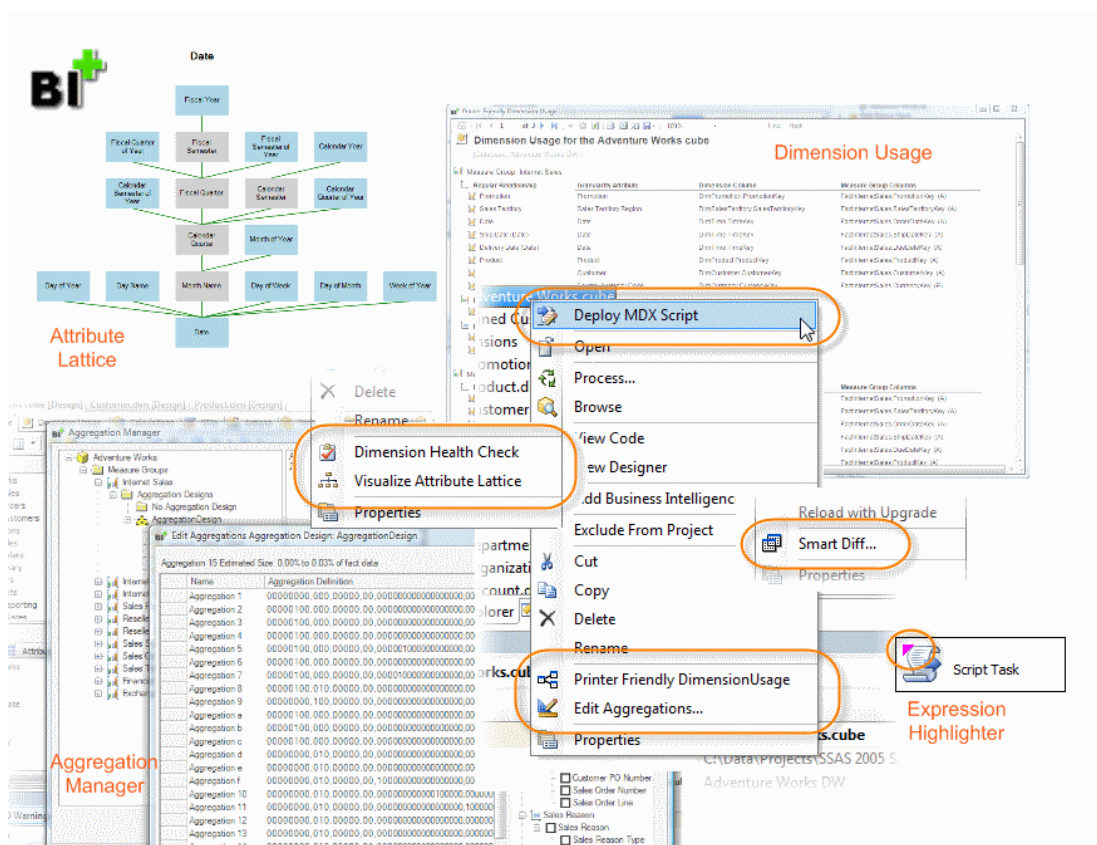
BI

Date

Fiscal Year

Fiscal Quarter of Year

Fiscal Semester

Fiscal Semester of Year

Calendar Year

Calendar Semester of Year

Fiscal Quarter

Calendar Semester

Calendar Quarter of Year

Calendar Quarter

Month of Year

Day of Year

Day Name

Month Name

Day of Week

Day of Month

Week of Year

Date

Attribute Lattice

Dimension Usage for the Adventure Works cube

Dimension Usage

Measure Group: Internet Sales

Regular Relationship | Granularity Attribute | Dimension Column | Measure Group Columns

Adventure Works.cube

Deploy MDX Script

Open

Process...

Browse

View Code

View Designer

Add Business Intelligence

Exclude From Project

Cut

Copy

Delete

Rename

Printer Friendly DimensionUsage

Edit Aggregations...

Properties

Delete

Rename

Dimension Health Check

Visualize Attribute Lattice

Properties

Reload with Upgrade

Smart Diff...

Properties

Script Task

Expression Highlighter

Aggregation Manager

Adventure Works

Measure Groups

Internet Sales

Aggregation Designs

No Aggregation Design

AggregationDesign

Edit Aggregations Aggregation Design: AggregationDesign

Aggregation 15 Estimated Size: 0.00% to 0.03% of fact data

| Name | Aggregation Definition |
|---|---|
| Aggregation 1 | 00000100,000,00000,00,0000000000000000,00 |
| Aggregation 2 | 00000100,000,00000,00,0000000000000000,00 |
| Aggregation 3 | 00000100,000,00000,00,0000000000000000,00 |
| Aggregation 4 | 00000100,000,00000,00,0000000000000000,00 |
| Aggregation 5 | 00000100,000,00000,00,0000010000000000,00 |
| Aggregation 6 | 00000100,000,00000,00,0000000000000000,00 |
| Aggregation 7 | 00000100,000,00000,00,0000000000000000,00 |
| Aggregation 8 | 00000100,010,00000,00,0000000000000000,00 |
| Aggregation 9 | 00000100,100,00000,00,0000000000000000,00 |
| Aggregation a | 00000100,000,00000,00,0000000000000000,00 |
| Aggregation b | 00000100,000,00000,00,0000000000000000,00 |
| Aggregation c | 00000100,000,00000,00,0000000000000000,00 |
| Aggregation d | 00000100,010,00000,00,0000000000000000,00 |
| Aggregation e | 00000100,010,00000,00,0000000000000000,00 |
| Aggregation f | 00000000,010,00000,00,1000000000000000,00 |
| Aggregation 10 | 00000000,010,00000,00,0000000000100000,00 |
| Aggregation 11 | 00000000,010,00000,00,0000000000000000,100000 |
| Aggregation 12 | 00000000,010,00000,00,0000000000000000,00 |
| Aggregation 13 | 00000000,010,00000,00,0000000000000000,00 |

Aggregation Manager

works.cube

C:\Data\Projects\SSAS 2005 S

Adventure Works DW

Customer PO Number

Sales Order Number

Sales Order Line

Sales Reason

Sales Reason

Sales Reason Type